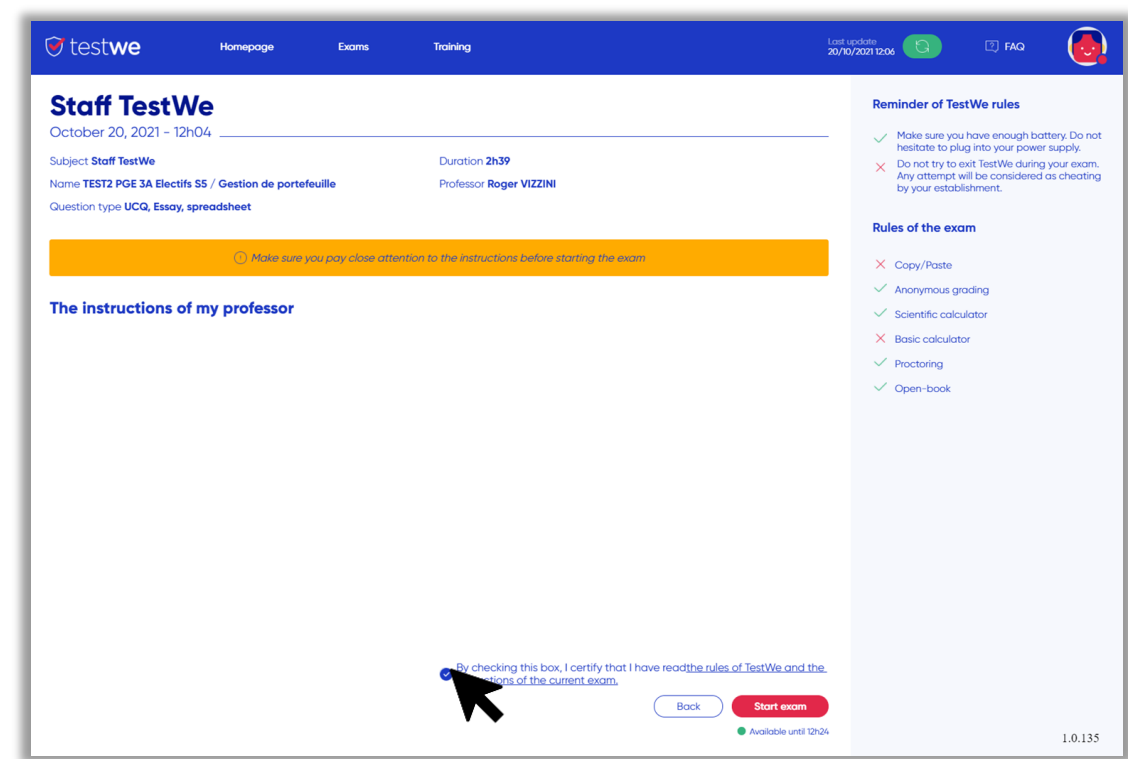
testwe

Homepage Exams Training

Last update
20/10/2021 12:06

FAQ

Staff TestWe
October 20, 2021 - 12h04

Subject Staff TestWe
Name TEST2 PGE 3A Electifs S5 / Gestion de portefeuille
Question type UCQ, Essay, spreadsheet

Duration 2h39
Professor Roger VIZZINI

Make sure you pay close attention to the instructions before starting the exam

The instructions of my professor

By checking this box, I certify that I have read the rules of TestWe and the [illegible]tions of the current exam.

Back Start exam

Available until 12h24

Reminder of TestWe rules

Make sure you have enough battery. Do not hesitate to plug into your power supply.

Do not try to exit TestWe during your exam. Any attempt will be considered as cheating by your establishment.

Rules of the exam

Copy/Paste
Anonymous grading
Scientific calculator
Basic calculator
Proctoring
Open-book

1.0.135